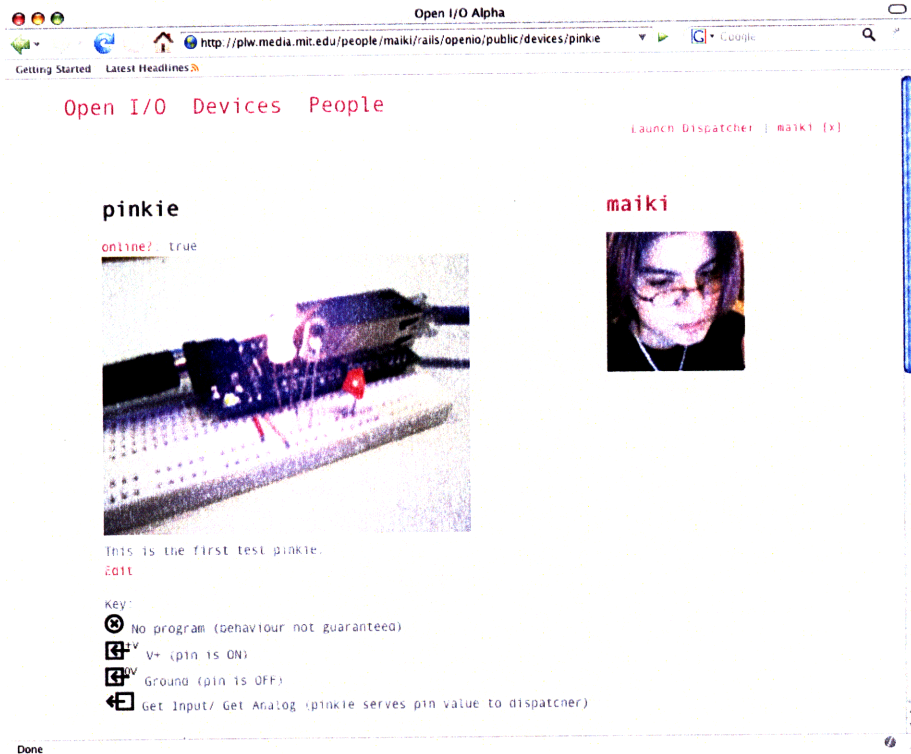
Open I/O Alpha

http://plw.media.mit.edu/people/maiki/rails/openio/public/devices/pinkie

Google

Getting Started Latest Headlines

Open I/O Devices People

Launch Dispatcher | maiki [x]

pinkie

online?: true

This is the first test pinkie.

Edit

Key:

No program (behaviour not guaranteed)

+V V+ (pin is ON)

0V Ground (pin is OFF)

Get Input/ Get Analog (pinkie serves pin value to dispatcher)

maiki

Done